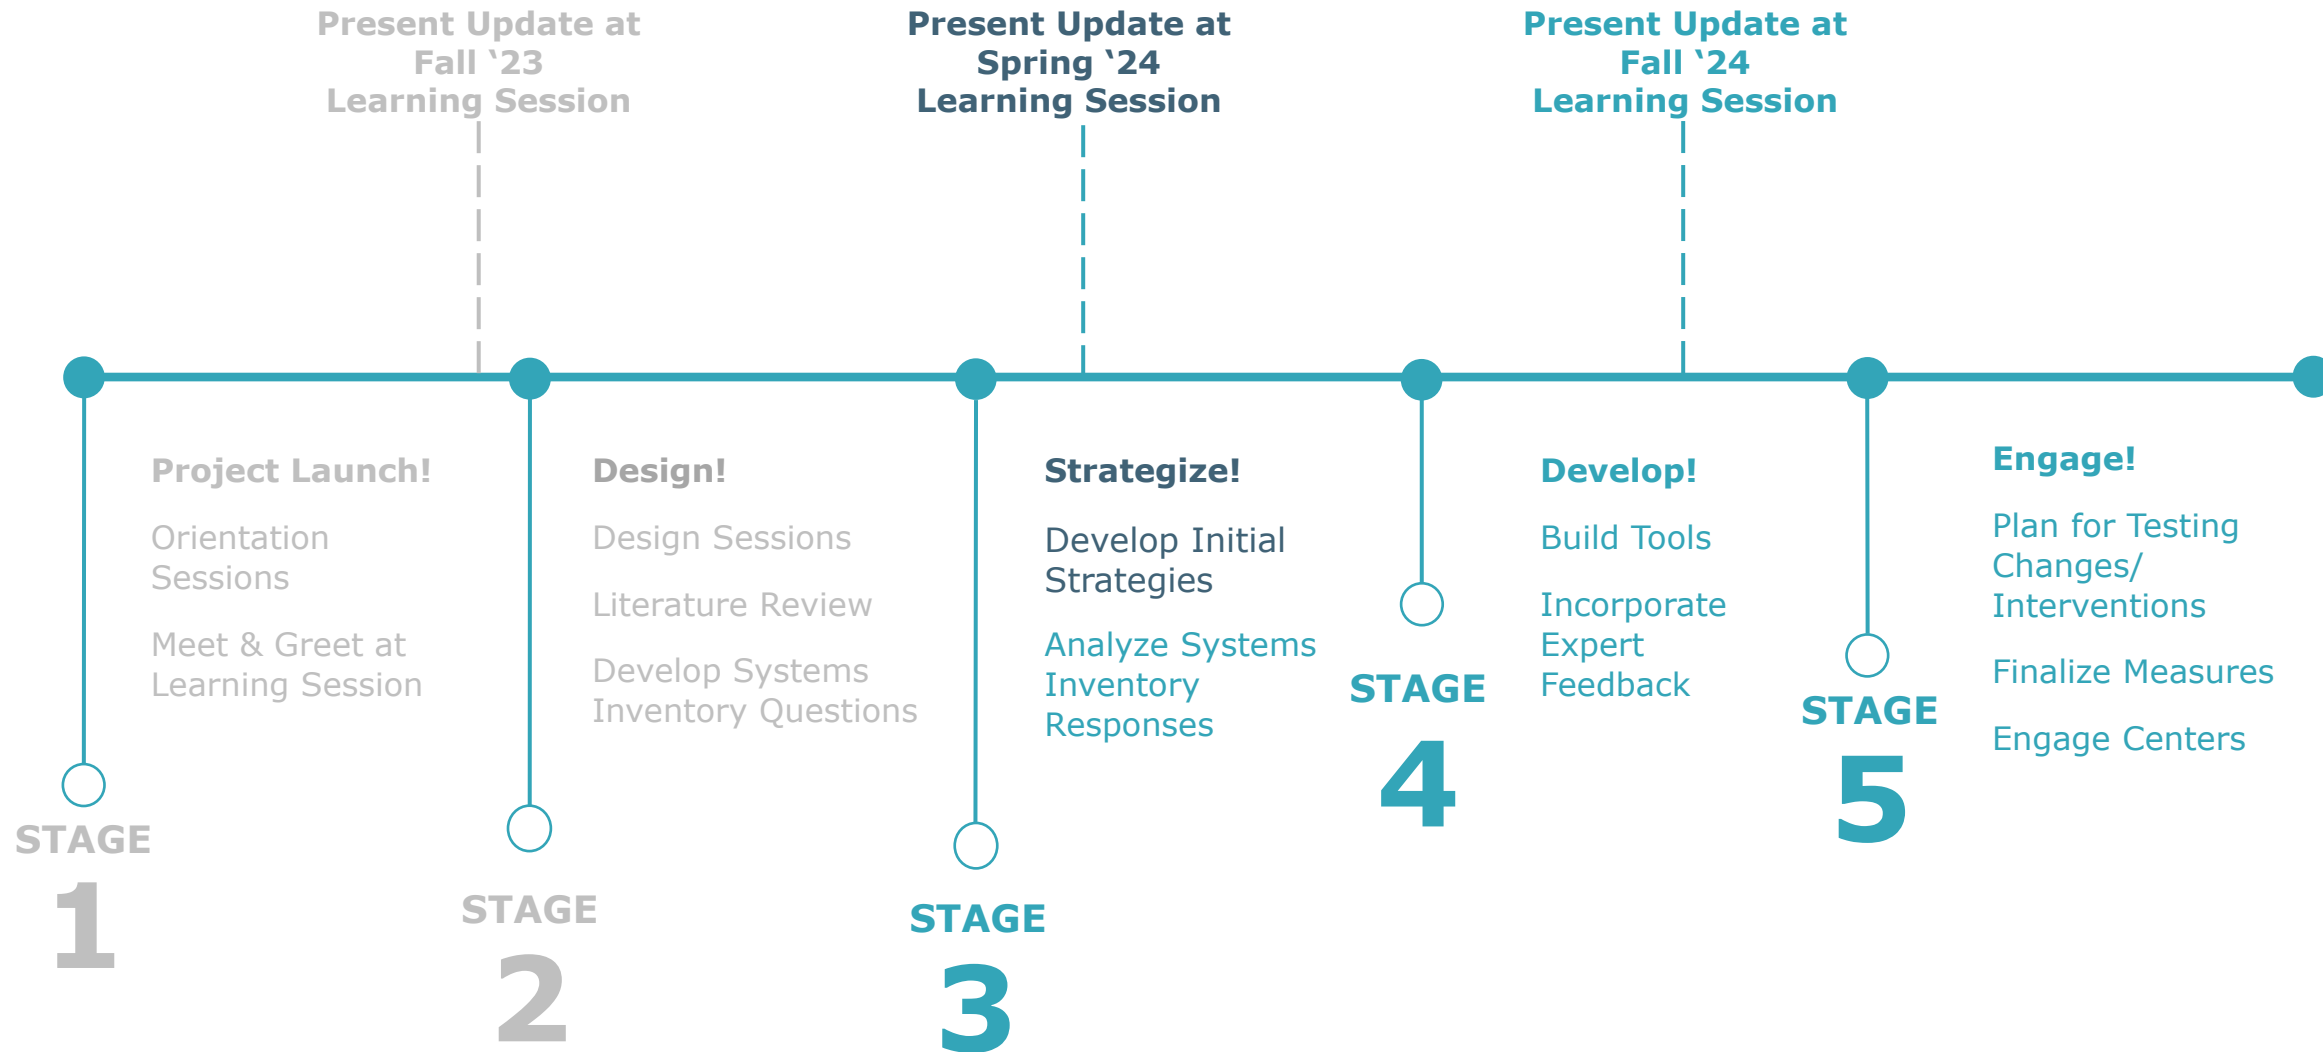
Present Update at Fall ‘23 Learning Session

Present Update at Spring ‘24 Learning Session

Present Update at Fall ‘24 Learning Session

Project Launch!

Orientation Sessions

Meet & Greet at Learning Session

STAGE 1

Design!

Design Sessions

Literature Review

Develop Systems Inventory Questions

STAGE 2

Strategize!

Develop Initial Strategies

Analyze Systems Inventory Responses

STAGE 3

STAGE 4

Develop!

Build Tools

Incorporate Expert Feedback

STAGE 5

Engage!

Plan for Testing Changes/ Interventions

Finalize Measures

Engage Centers